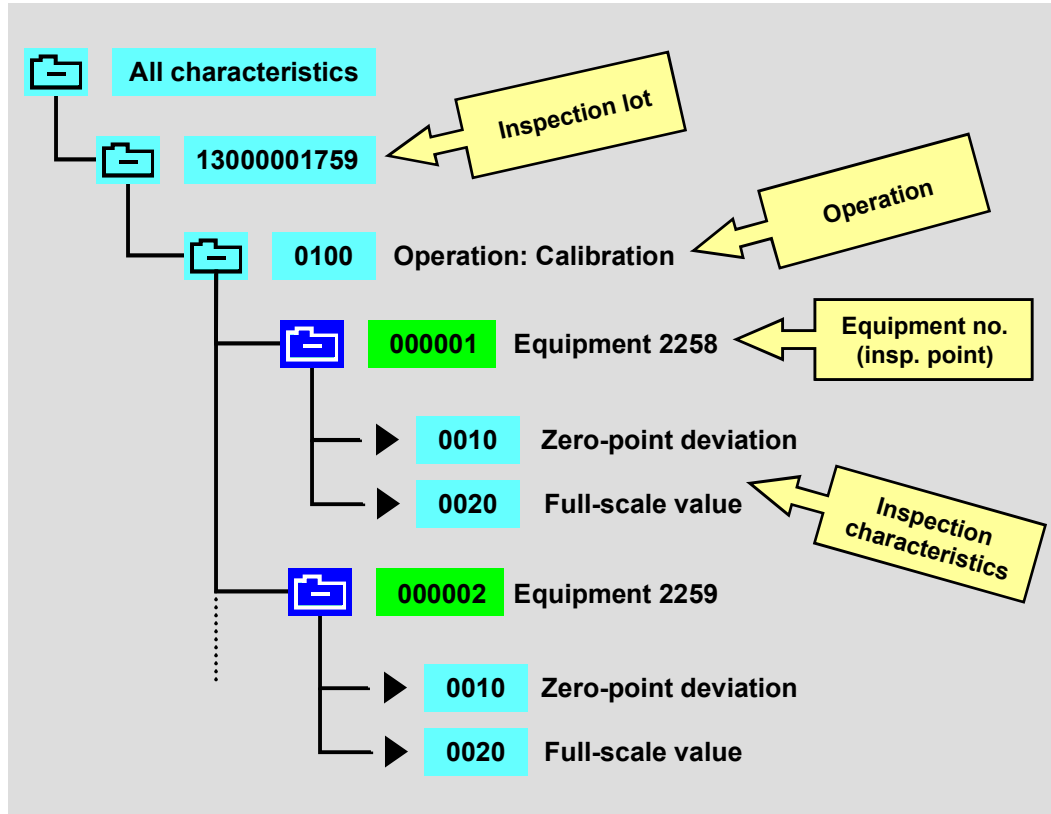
All characteristics

Inspection lot

13000001759

Operation

0100 Operation: Calibration

000001 Equipment 2258

Equipment no. (insp. point)

0010 Zero-point deviation

0020 Full-scale value

Inspection characteristics

000002 Equipment 2259

0010 Zero-point deviation

0020 Full-scale value